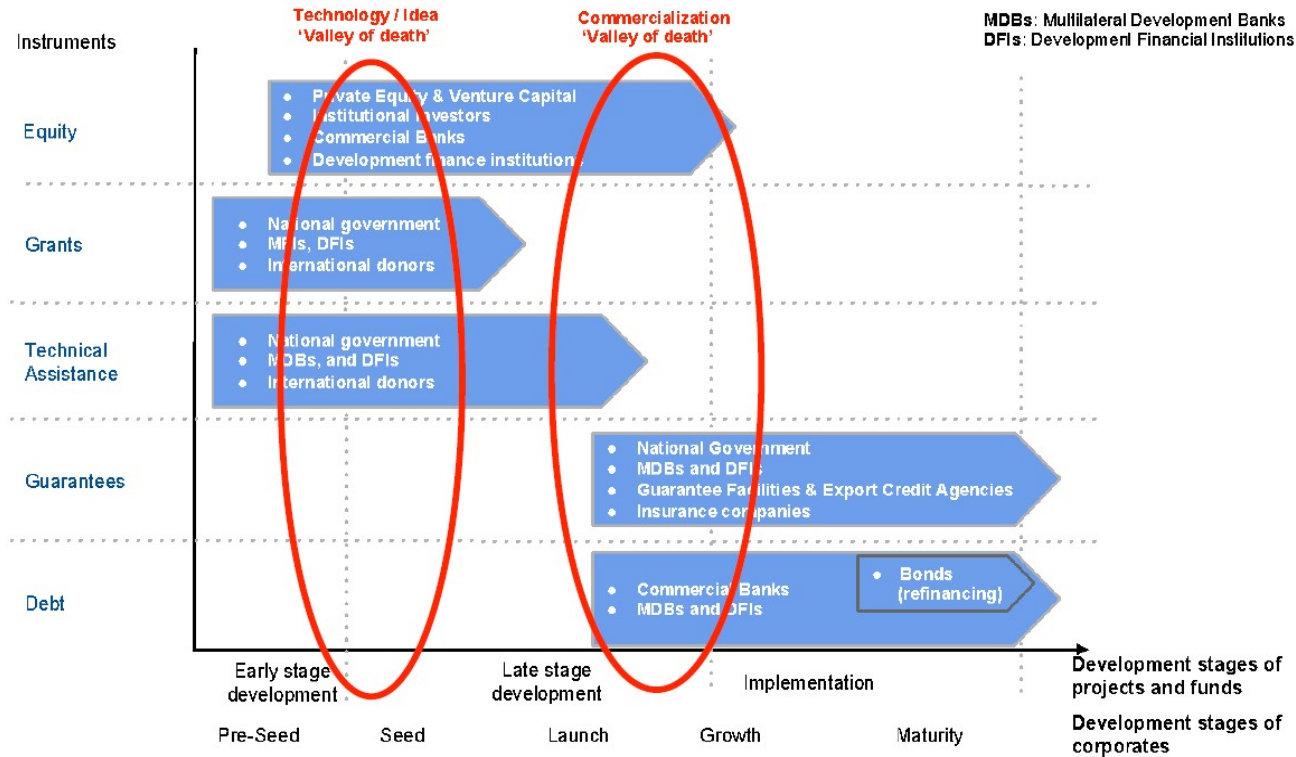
Technology / Idea
'Valley of death'

Commercialization
'Valley of death'

MDBs: Multilateral Development Banks
DFIs: Development Financial Institutions

Instruments

Equity
- Private Equity & Venture Capital
- Institutional investors
- Commercial Banks
- Development finance institutions

Grants
- National government
- MDBs, DFIs
- International donors

Technical Assistance
- National government
- MDBs, and DFIs
- International donors

Guarantees
- National Government
- MDBs and DFIs
- Guarantee Facilities & Export Credit Agencies
- Insurance companies

Debt
- Commercial Banks
- MDBs and DFIs
- Bonds (refinancing)

Early stage development

Late stage development

Implementation

Development stages of projects and funds

Pre-Seed

Seed

Launch

Growth

Maturity

Development stages of corporates